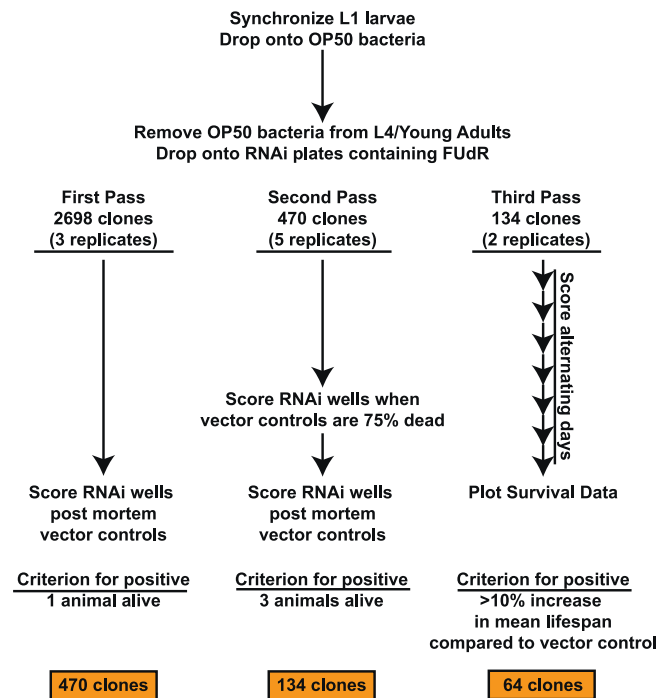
Synchronize L1 larvae
Drop onto OP50 bacteria

Remove OP50 bacteria from L4/Young Adults
Drop onto RNAi plates containing FUdR

First Pass
2698 clones
(3 replicates)

Second Pass
470 clones
(5 replicates)

Third Pass
134 clones
(2 replicates)

Score alternating days

Score RNAi wells when vector controls are 75% dead

Score RNAi wells post mortem vector controls

Score RNAi wells post mortem vector controls

Plot Survival Data

Criterion for positive
1 animal alive

Criterion for positive
3 animals alive

Criterion for positive
>10% increase in mean lifespan compared to vector control

470 clones

134 clones

64 clones